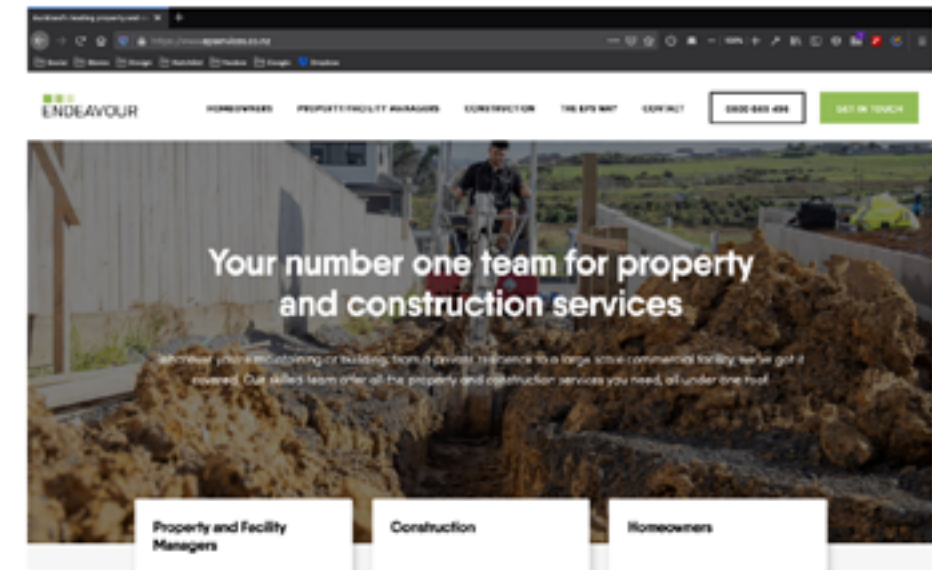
Auckland's leading property and c ×

https://www.epservices.co.nz

ENDEAVOUR

HOMEOWNERS PROPERTY/FACILITY MANAGERS CONSTRUCTION THE EPS WAY CONTACT 0800 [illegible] GET IN TOUCH

Your number one team for property and construction services

Whether you're maintaining or building, from a private residence to a large scale commercial facility, we've got it covered. Our skilled team offer all the property and construction services you need, all under one roof.

Property and Facility Managers

Construction

Homeowners